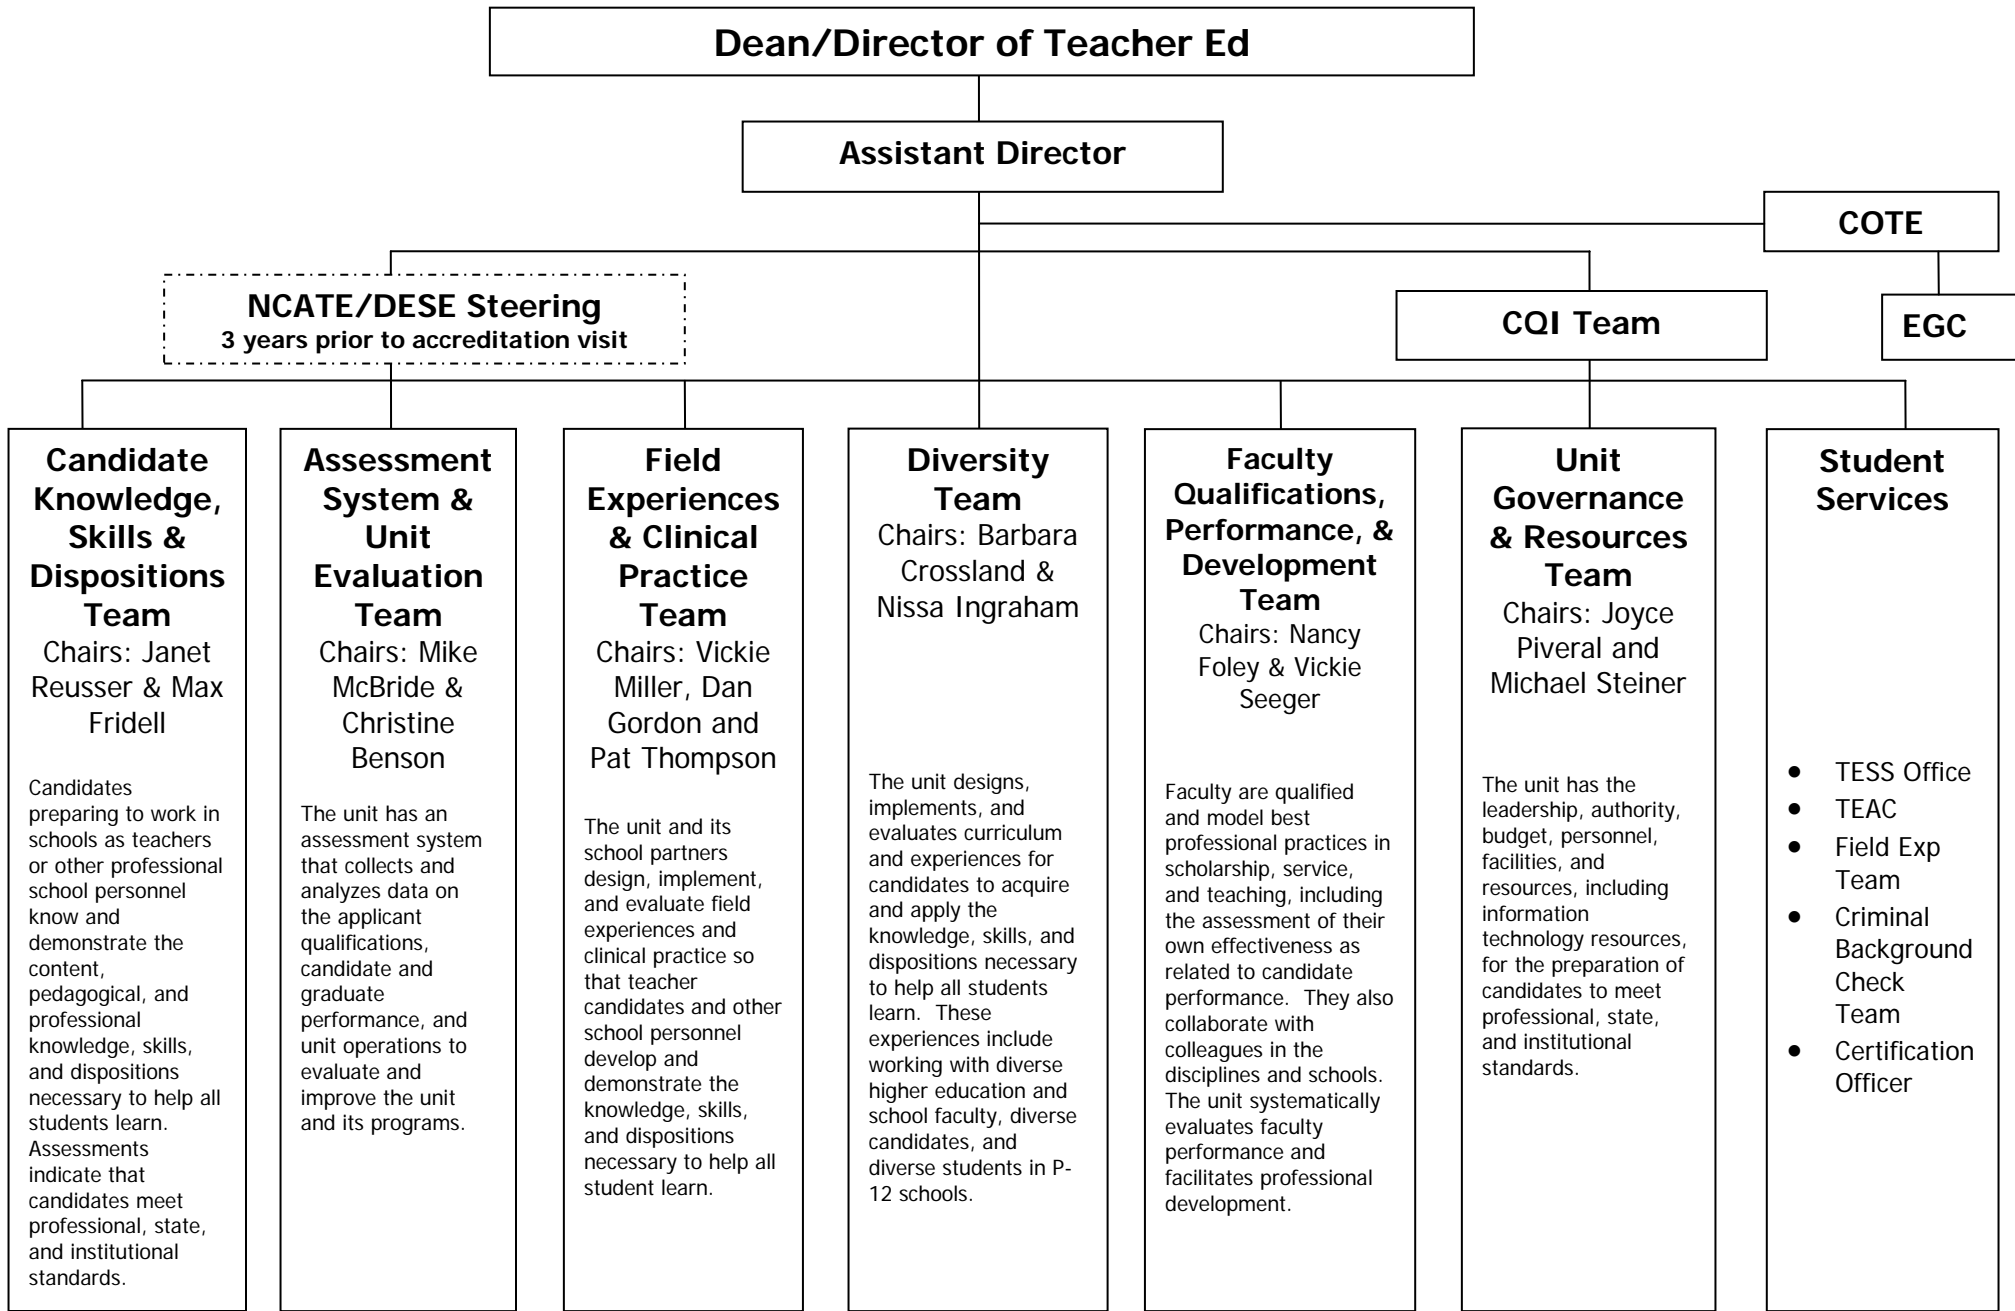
Dean/Director of Teacher Ed

Assistant Director

COTE

EGC

NCATE/DESE Steering
3 years prior to accreditation visit

CQI Team

Candidate Knowledge, Skills & Dispositions Team
Chairs: Janet Reusser & Max Fridell

Candidates preparing to work in schools as teachers or other professional school personnel know and demonstrate the content, pedagogical, and professional knowledge, skills, and dispositions necessary to help all students learn. Assessments indicate that candidates meet professional, state, and institutional standards.

Assessment System & Unit Evaluation Team
Chairs: Mike McBride & Christine Benson

The unit has an assessment system that collects and analyzes data on the applicant qualifications, candidate and graduate performance, and unit operations to evaluate and improve the unit and its programs.

Field Experiences & Clinical Practice Team
Chairs: Vickie Miller, Dan Gordon and Pat Thompson

The unit and its school partners design, implement, and evaluate field experiences and clinical practice so that teacher candidates and other school personnel develop and demonstrate the knowledge, skills, and dispositions necessary to help all student learn.

Diversity Team
Chairs: Barbara Crossland & Nissa Ingraham

The unit designs, implements, and evaluates curriculum and experiences for candidates to acquire and apply the knowledge, skills, and dispositions necessary to help all students learn. These experiences include working with diverse higher education and school faculty, diverse candidates, and diverse students in P-12 schools.

Faculty Qualifications, Performance, & Development Team
Chairs: Nancy Foley & Vickie Seeger

Faculty are qualified and model best professional practices in scholarship, service, and teaching, including the assessment of their own effectiveness as related to candidate performance. They also collaborate with colleagues in the disciplines and schools. The unit systematically evaluates faculty performance and facilitates professional development.

Unit Governance & Resources Team
Chairs: Joyce Piveral and Michael Steiner

The unit has the leadership, authority, budget, personnel, facilities, and resources, including information technology resources, for the preparation of candidates to meet professional, state, and institutional standards.

Student Services

• TESS Office
• TEAC
• Field Exp Team
• Criminal Background Check Team
• Certification Officer